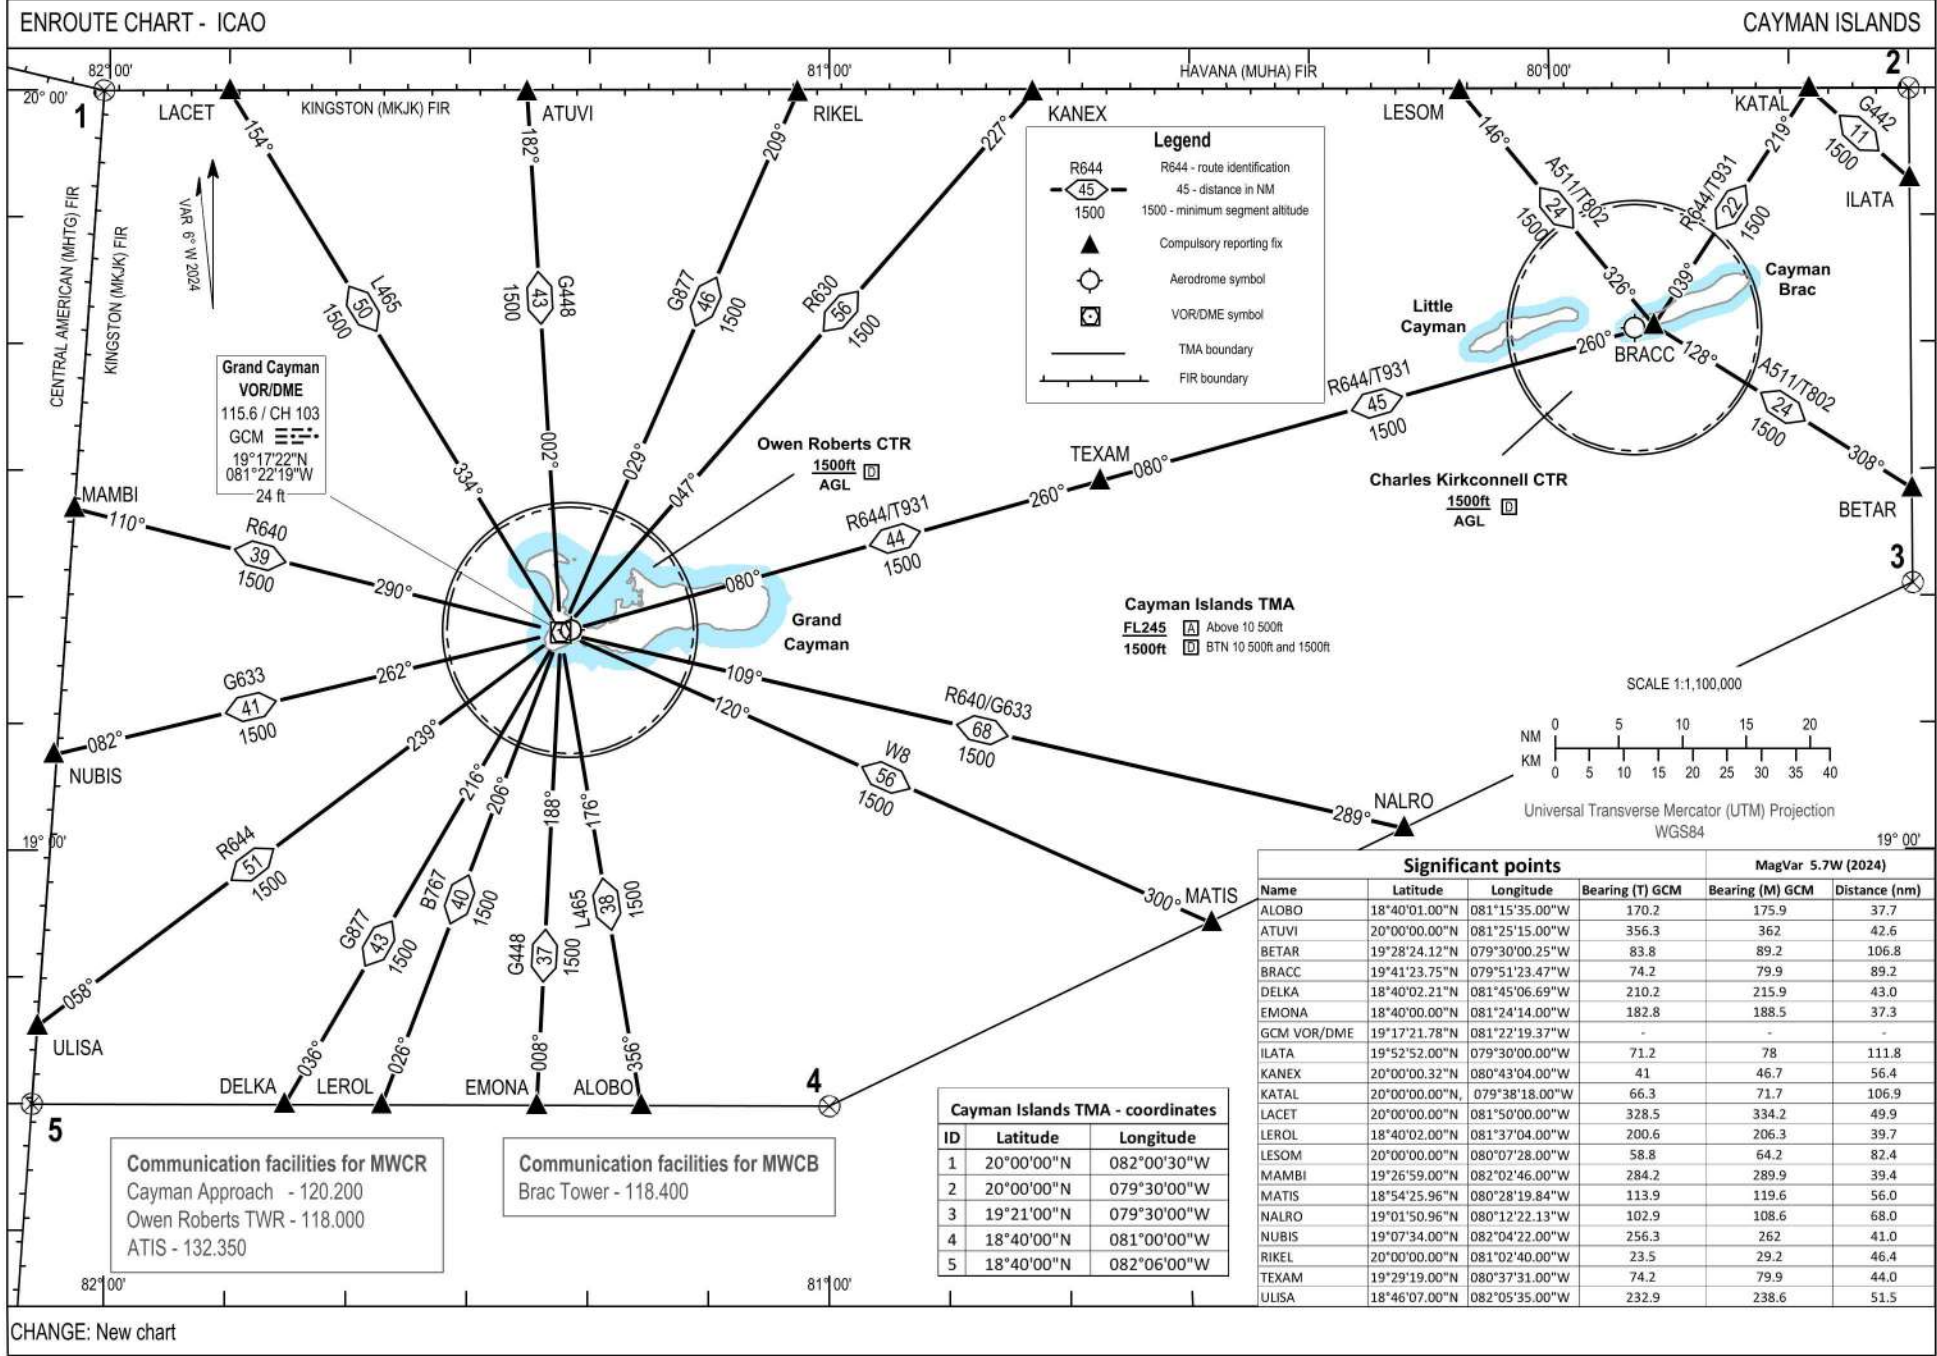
ENROUTE CHART - ICAO

CAYMAN ISLANDS

82° 00'
81° 00'
80° 00'
20° 00'
HAVANA (MUHA) FIR
KINGSTON (MKJK) FIR
CENTRAL AMERICAN (MHTG) FIR
KINGSTON (MKJK) FIR
VAR 6° W 2024

1
2
3
4
5

LACET
ATUVI
RIKEL
KANEX
LESOM
KATAL
ILATA
BETAR
MAMBI
NUBIS
ULISA
DELKA
LEROL
EMONA
ALOBO
MATIS
NALRO
TEXAM
BRACC

154°
182°
209°
227°
146°
219°
L465 50 1500
G448 43 1500
G877 46 1500
R630 56 1500
G442 11 1500
A511/T802 24 1500
R644/T931 22 1500
326°
039°
260°
128°
A511/T802 24 1500
308°
R644/T931 45 1500
080°
260°
R644/T931 44 1500
080°
334°
002°
029°
047°
110°
R640 39 1500
290°
262°
G633 41 1500
082°
239°
216°
206°
188°
176°
109°
R640/G633 68 1500
289°
120°
W8 56 1500
300°
R644 51 1500
058°
G877 43 1500
036°
B767 40 1500
026°
G448 37 1500
008°
L465 38 1500
356°

Legend
R644 - route identification
45 - distance in NM
1500 - minimum segment altitude
Compulsory reporting fix
Aerodrome symbol
VOR/DME symbol
TMA boundary
FIR boundary

Grand Cayman VOR/DME
115.6 / CH 103
GCM
19°17'22"N
081°22'19"W
24 ft

Owen Roberts CTR
1500ft D
AGL

Grand Cayman

Little Cayman

Cayman Brac

Charles Kirkconnell CTR
1500ft D
AGL

Cayman Islands TMA
FL245 A Above 10 500ft
1500ft D BTN 10 500ft and 1500ft

SCALE 1:1,100,000
NM 0 5 10 15 20
KM 0 5 10 15 20 25 30 35 40
Universal Transverse Mercator (UTM) Projection
WGS84

19° 00'
19° 00'

| Significant points | | | | MagVar 5.7W (2024) | |
|---|---|---|---|---|---|
| Name | Latitude | Longitude | Bearing (T) GCM | Bearing (M) GCM | Distance (nm) |
| ALOBO | 18°40'01.00"N | 081°15'35.00"W | 170.2 | 175.9 | 37.7 |
| ATUVI | 20°00'00.00"N | 081°25'15.00"W | 356.3 | 362 | 42.6 |
| BETAR | 19°28'24.12"N | 079°30'00.25"W | 83.8 | 89.2 | 106.8 |
| BRACC | 19°41'23.75"N | 079°51'23.47"W | 74.2 | 79.9 | 89.2 |
| DELKA | 18°40'02.21"N | 081°45'06.69"W | 210.2 | 215.9 | 43.0 |
| EMONA | 18°40'00.00"N | 081°24'14.00"W | 182.8 | 188.5 | 37.3 |
| GCM VOR/DME | 19°17'21.78"N | 081°22'19.37"W | - | - | - |
| ILATA | 19°52'52.00"N | 079°30'00.00"W | 71.2 | 78 | 111.8 |
| KANEX | 20°00'00.32"N | 080°43'04.00"W | 41 | 46.7 | 56.4 |
| KATAL | 20°00'00.00"N, | 079°38'18.00"W | 66.3 | 71.7 | 106.9 |
| LACET | 20°00'00.00"N | 081°50'00.00"W | 328.5 | 334.2 | 49.9 |
| LEROL | 18°40'02.00"N | 081°37'04.00"W | 200.6 | 206.3 | 39.7 |
| LESOM | 20°00'00.00"N | 080°07'28.00"W | 58.8 | 64.2 | 82.4 |
| MAMBI | 19°26'59.00"N | 082°02'46.00"W | 284.2 | 289.9 | 39.4 |
| MATIS | 18°54'25.96"N | 080°28'19.84"W | 113.9 | 119.6 | 56.0 |
| NALRO | 19°01'50.96"N | 080°12'22.13"W | 102.9 | 108.6 | 68.0 |
| NUBIS | 19°07'34.00"N | 082°04'22.00"W | 256.3 | 262 | 41.0 |
| RIKEL | 20°00'00.00"N | 081°02'40.00"W | 23.5 | 29.2 | 46.4 |
| TEXAM | 19°29'19.00"N | 080°37'31.00"W | 74.2 | 79.9 | 44.0 |
| ULISA | 18°46'07.00"N | 082°05'35.00"W | 232.9 | 238.6 | 51.5 |

Cayman Islands TMA - coordinates

| ID | Latitude | Longitude |
|---|---|---|
| 1 | 20°00'00"N | 082°00'30"W |
| 2 | 20°00'00"N | 079°30'00"W |
| 3 | 19°21'00"N | 079°30'00"W |
| 4 | 18°40'00"N | 081°00'00"W |
| 5 | 18°40'00"N | 082°06'00"W |

Communication facilities for MWCR
Cayman Approach - 120.200
Owen Roberts TWR - 118.000
ATIS - 132.350

Communication facilities for MWCB
Brac Tower - 118.400

82° 00'
81° 00'

CHANGE: New chart